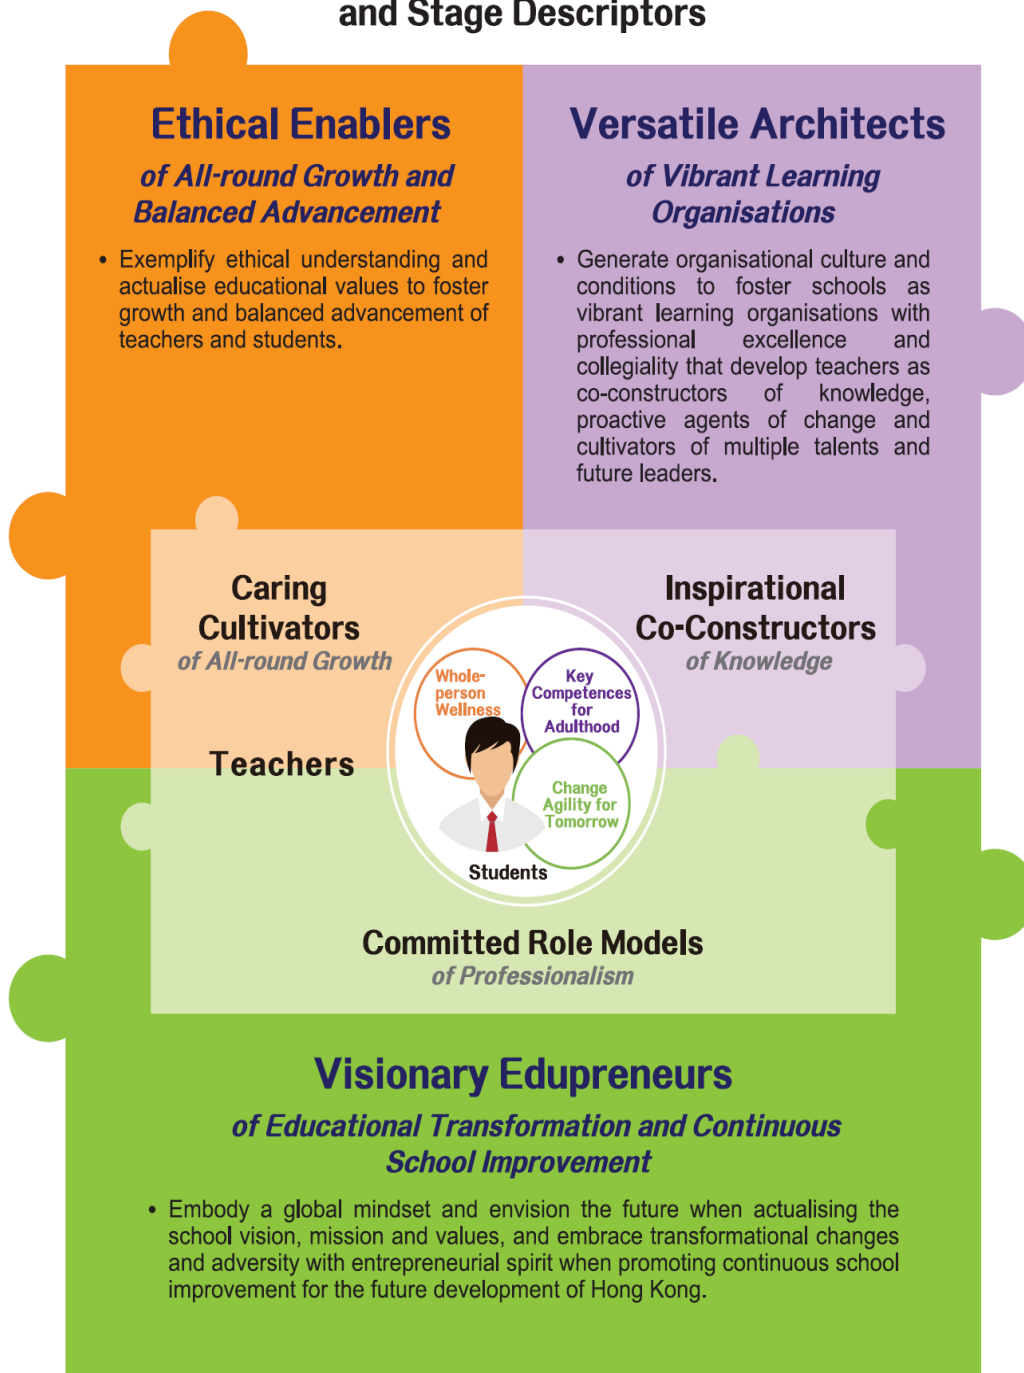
and Stage Descriptors

Ethical Enablers

of All-round Growth and Balanced Advancement

• Exemplify ethical understanding and actualise educational values to foster growth and balanced advancement of teachers and students.

Versatile Architects

of Vibrant Learning Organisations

• Generate organisational culture and conditions to foster schools as vibrant learning organisations with professional excellence and collegiality that develop teachers as co-constructors of knowledge, proactive agents of change and cultivators of multiple talents and future leaders.

Caring Cultivators
of All-round Growth

Inspirational Co-Constructors
of Knowledge

Teachers

Whole-person Wellness

Key Competences for Adulthood

Change Agility for Tomorrow

Students

Committed Role Models
of Professionalism

Visionary Edupreneurs

of Educational Transformation and Continuous School Improvement

• Embody a global mindset and envision the future when actualising the school vision, mission and values, and embrace transformational changes and adversity with entrepreneurial spirit when promoting continuous school improvement for the future development of Hong Kong.